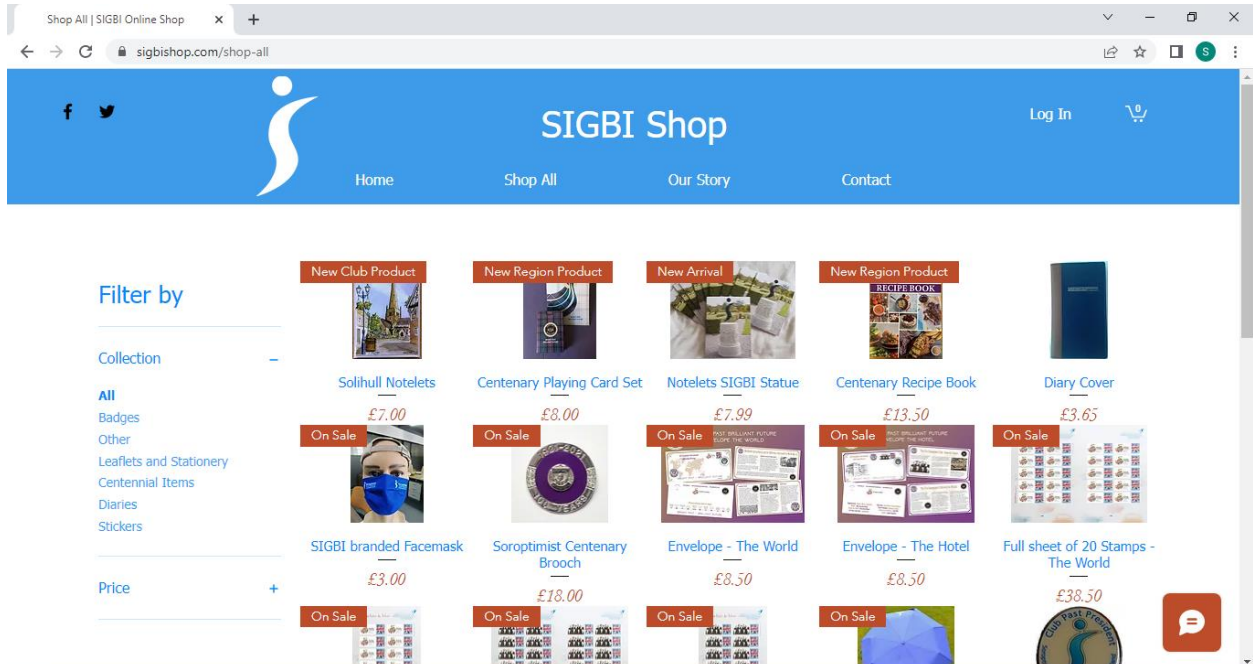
Shop All | SIGBI Online Shop

sigbishop.com/shop-all

SIGBI Shop

Log In

0

Home
Shop All
Our Story
Contact

Filter by

Collection –

All
Badges
Other
Leaflets and Stationery
Centennial Items
Diaries
Stickers

Price +

New Club Product
Solihull Notelets
£7.00

New Region Product
Centenary Playing Card Set
£8.00

New Arrival
Notelets SIGBI Statue
£7.99

New Region Product
RECIPE BOOK
Centenary Recipe Book
£13.50

Diary Cover
£3.65

On Sale
SIGBI branded Facemask
£3.00

On Sale
2021
YEARS
Soroptimist Centenary Brooch
£18.00

On Sale
Envelope - The World
£8.50

On Sale
Envelope - The Hotel
£8.50

On Sale
Full sheet of 20 Stamps - The World
£38.50

On Sale

On Sale

On Sale

On Sale

Club Past President